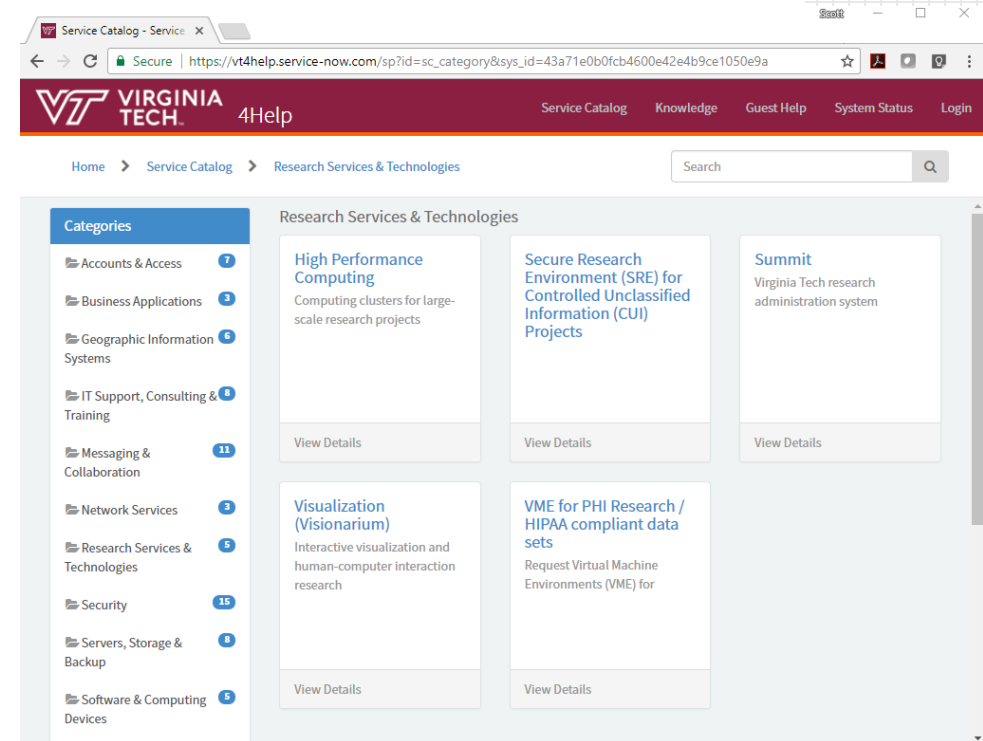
Service Catalog - Service ×

Scott

Secure | https://vt4help.service-now.com/sp?id=sc_category&sys_id=43a71e0b0fcb4600e42e4b9ce1050e9a

VIRGINIA TECH. 4Help

Service Catalog Knowledge Guest Help System Status Login

Home > Service Catalog > Research Services & Technologies

Search

Categories

Accounts & Access 7

Business Applications 3

Geographic Information Systems 6

IT Support, Consulting & Training 8

Messaging & Collaboration 11

Network Services 3

Research Services & Technologies 5

Security 15

Servers, Storage & Backup 8

Software & Computing Devices 5

Research Services & Technologies

High Performance Computing
Computing clusters for large-scale research projects
View Details

Secure Research Environment (SRE) for Controlled Unclassified Information (CUI) Projects
View Details

Summit
Virginia Tech research administration system
View Details

Visualization (Visionarium)
Interactive visualization and human-computer interaction research
View Details

VME for PHI Research / HIPAA compliant data sets
Request Virtual Machine Environments (VME) for
View Details